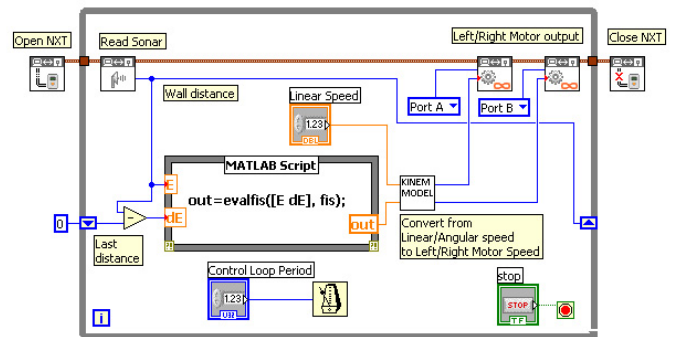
Open NXT

Read Sonar

Left/Right Motor output

Close NXT

Wall distance

Linear Speed

123

DBL

Port A

Port B

MATLAB Script

E

dE

out=evalfis([E dE], fis);

out

KINEM MODEL

Convert from Linear/Angular speed to Left/Right Motor Speed

0

Last distance

Control Loop Period

123

U32

stop

STOP

TF

i